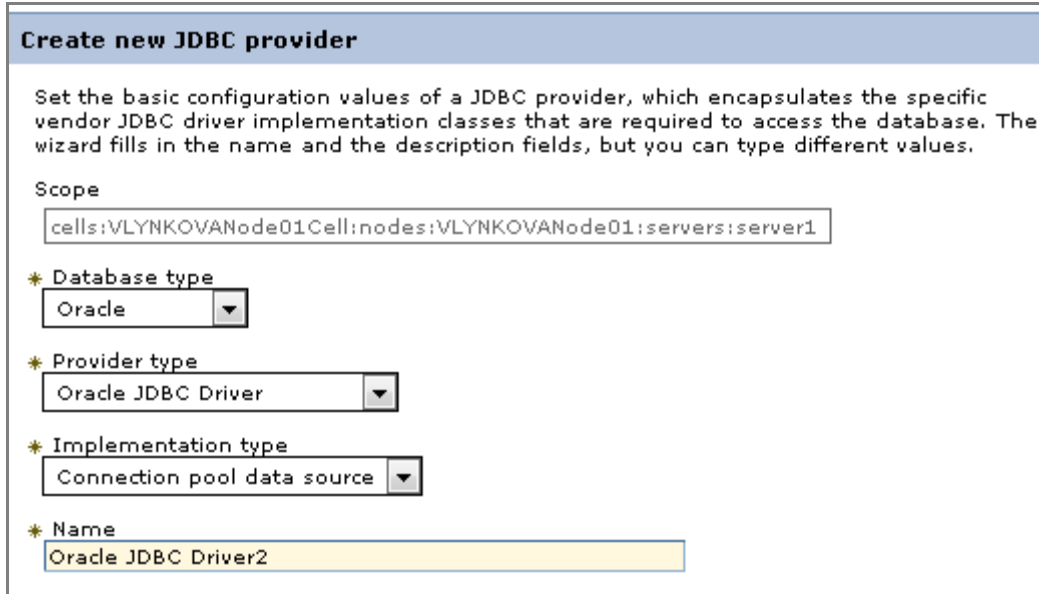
Create new JDBC provider

Set the basic configuration values of a JDBC provider, which encapsulates the specific vendor JDBC driver implementation classes that are required to access the database. The wizard fills in the name and the description fields, but you can type different values.

Scope

cells:VLYNKOVANode01Cell:nodes:VLYNKOVANode01:servers:server1

* Database type

Oracle

* Provider type

Oracle JDBC Driver

* Implementation type

Connection pool data source

* Name

Oracle JDBC Driver2